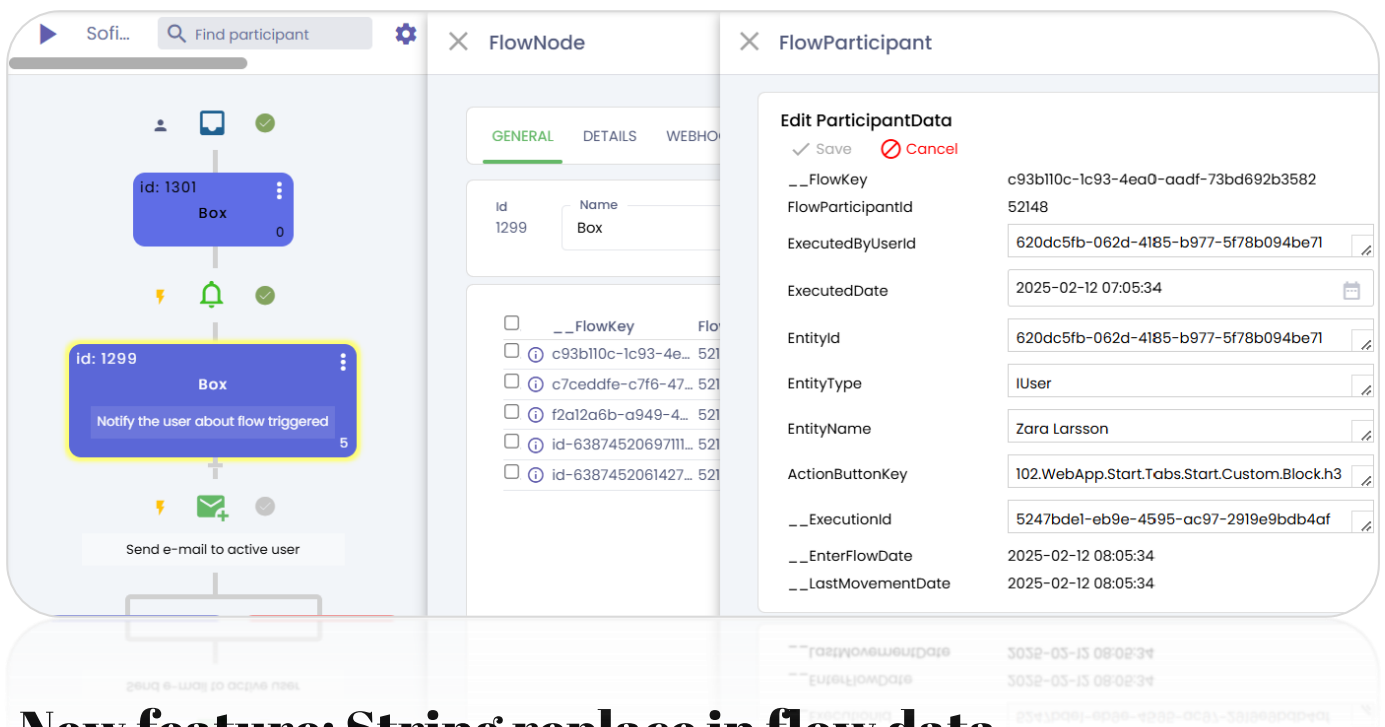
Sofi... Find participant

id: 1301
Box
0

id: 1299
Box
Notify the user about flow triggered
5

Send e-mail to active user

FlowNode

GENERAL DETAILS WEBHO

Id
1299

Name
Box

__FlowKey Flo
c93b110c-1c93-4e... 521
c7ceddfe-c7f6-47... 521
f2a12a6b-a949-4... 521
id-63874520697111... 521
id-6387452061427... 521

FlowParticipant

Edit ParticipantData
Save Cancel

__FlowKey c93b110c-1c93-4ea0-aadf-73bd692b3582
FlowParticipantId 52148
ExecutedByUserId 620dc5fb-062d-4185-b977-5f78b094be71
ExecutedDate 2025-02-12 07:05:34
EntityId 620dc5fb-062d-4185-b977-5f78b094be71
EntityType IUser
EntityName Zara Larsson
ActionButtonKey 102.WebApp.Start.Tabs.Start.Custom.Block.h3
__ExecutionId 5247bde1-eb9e-4595-ac97-2919e9bdb4af
__EnterFlowDate 2025-02-12 08:05:34
__LastMovementDate 2025-02-12 08:05:34

New feature: String replace in flow data